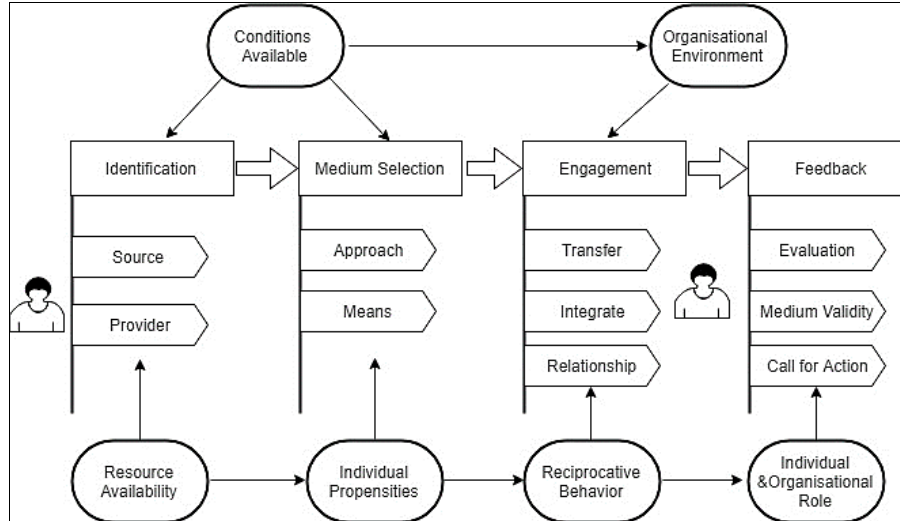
Conditions Available

Organisational Environment

Identification

Source

Provider

Medium Selection

Approach

Means

Engagement

Transfer

Integrate

Relationship

Feedback

Evaluation

Medium Validity

Call for Action

Resource Availability

Individual Propensities

Reciprocative Behavior

Individual &Organisational Role